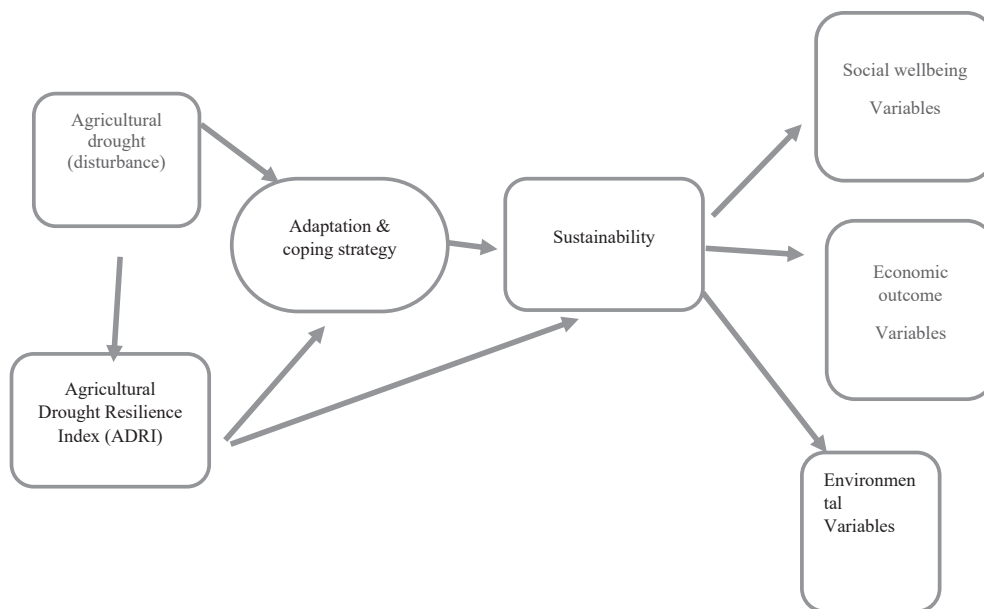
Agricultural drought (disturbance)

Agricultural Drought Resilience Index (ADRI)

Adaptation & coping strategy

Sustainability

Social wellbeing

Variables

Economic outcome

Variables

Environmental Variables